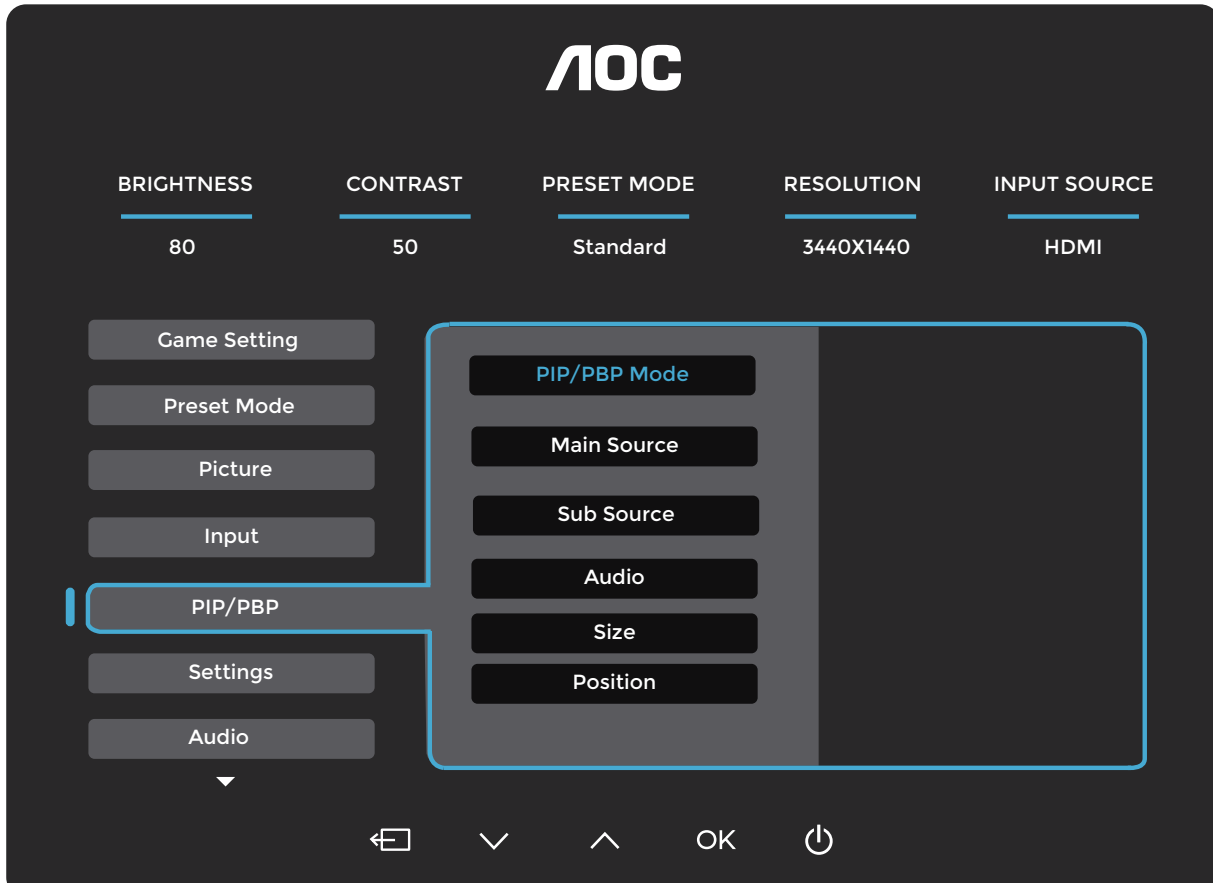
AOC

| BRIGHTNESS | CONTRAST | PRESET MODE | RESOLUTION | INPUT SOURCE |
|---|---|---|---|---|
| 80 | 50 | Standard | 3440X1440 | HDMI |

Game Setting
Preset Mode
Picture
Input
PIP/PBP
Settings
Audio

PIP/PBP Mode
Main Source
Sub Source
Audio
Size
Position

OK